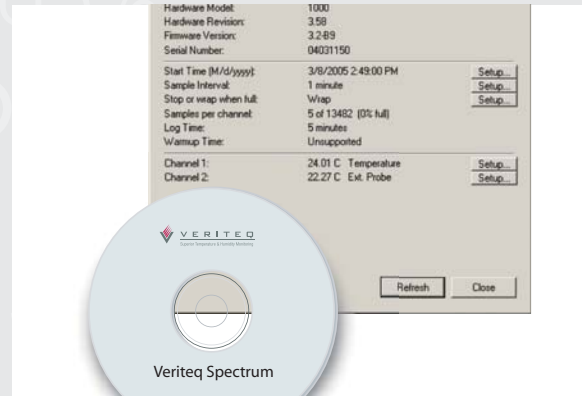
Hardware Model: 1000
Hardware Revision: 3.58
Firmware Version: 3.2-89
Serial Number: 04031150

Start Time (M/d/yyyy): 3/8/2005 2:49:00 PM Setup...
Sample Interval: 1 minute Setup...
Stop or wrap when full: Wrap Setup...
Samples per channel: 5 of 13482 (0% full)
Log Time: 5 minutes
Warmup Time: Unsupported

Channel 1: 24.01 C Temperature Setup...
Channel 2: 22.27 C Ext. Probe Setup...

Refresh Close

VERITEQ
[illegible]

Veriteq Spectrum